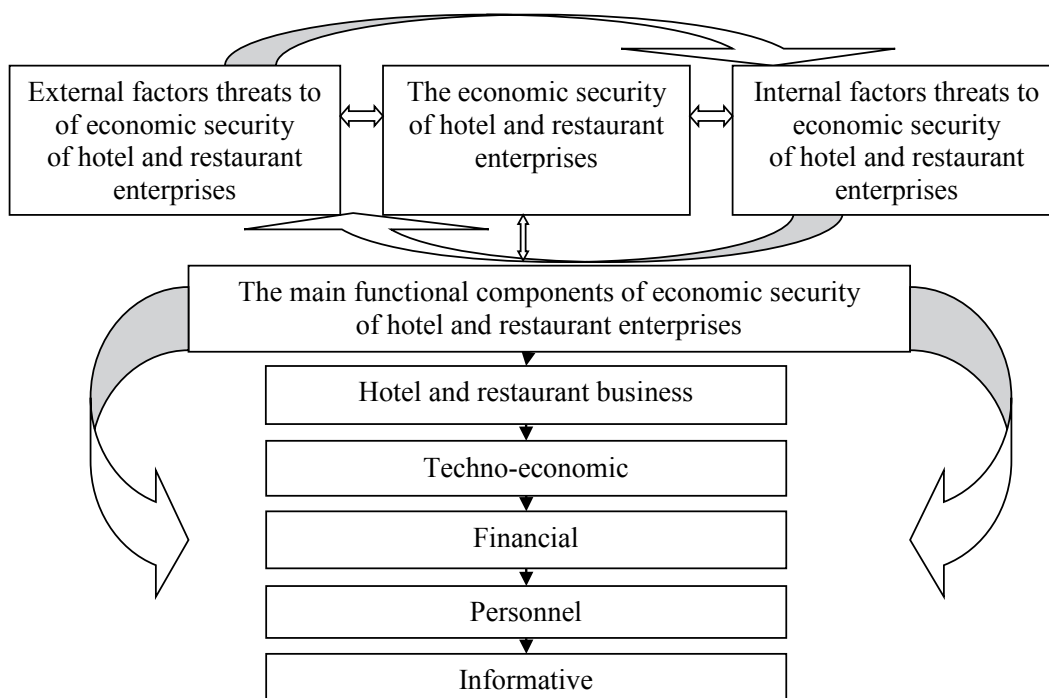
External factors threats to of economic security of hotel and restaurant enterprises

The economic security of hotel and restaurant enterprises

Internal factors threats to economic security of hotel and restaurant enterprises

The main functional components of economic security of hotel and restaurant enterprises

Hotel and restaurant business

Techno-economic

Financial

Personnel

Informative